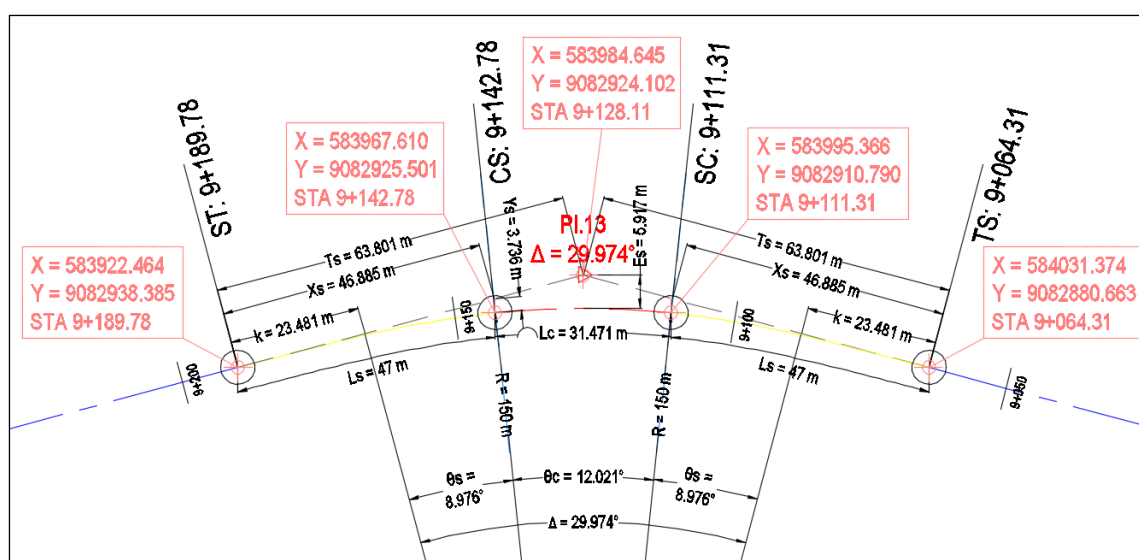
X = 583984.645
Y = 9082924.102
STA 9+128.11

CS: 9+142.78

SC: 9+111.31

ST: 9+189.78

X = 583967.610
Y = 9082925.501
STA 9+142.78

X = 583995.366
Y = 9082910.790
STA 9+111.31

TS: 9+064.31

Ys = 3.736 m

Es = 5.917 m

PI.13
Δ = 29.974°

X = 583922.464
Y = 9082938.385
STA 9+189.78

Ts = 63.801 m
Xs = 46.885 m

Ts = 63.801 m
Xs = 46.885 m

X = 584031.374
Y = 9082880.663
STA 9+064.31

k = 23.481 m

9+150

Lc = 31.471 m

9+100

k = 23.481 m

9+200

Ls = 47 m

R = 150 m

R = 150 m

Ls = 47 m

9+050

θs = 8.976°

θc = 12.021°

θs = 8.976°

Δ = 29.974°